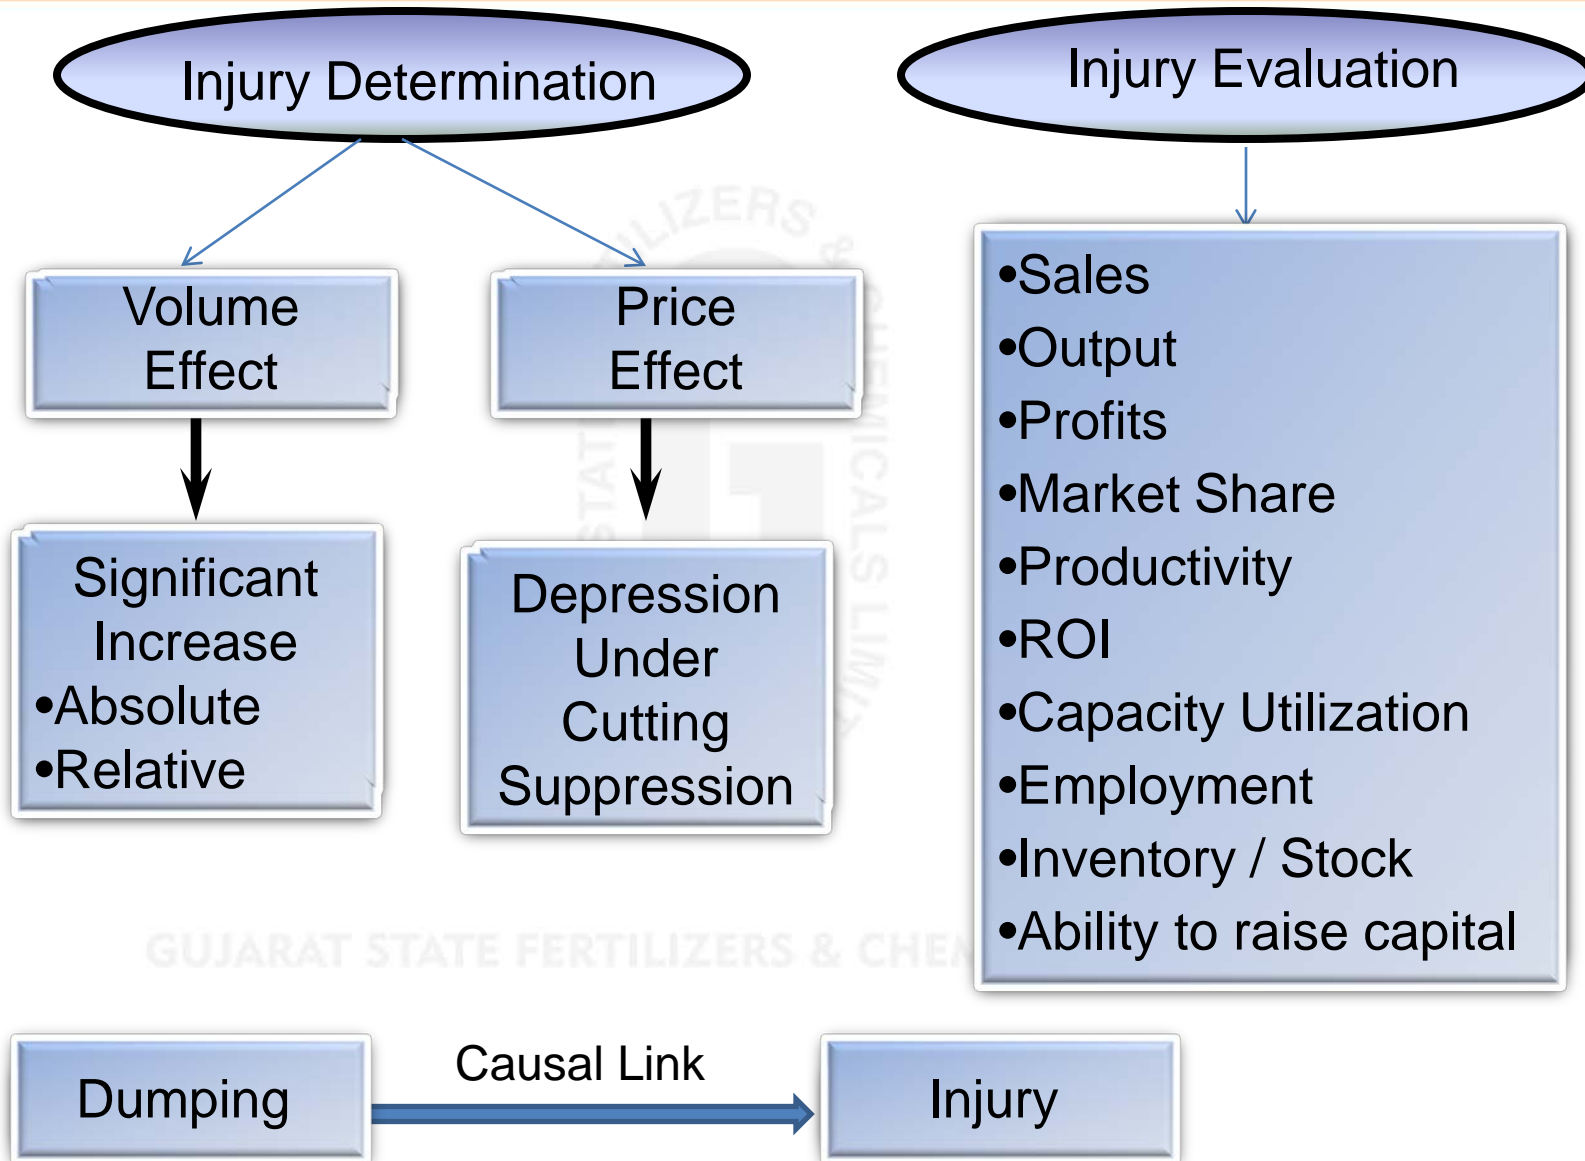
Injury Determination

Injury Evaluation

Volume Effect

Price Effect

Significant Increase
•Absolute
•Relative

Depression
Under Cutting
Suppression

•Sales
•Output
•Profits
•Market Share
•Productivity
•ROI
•Capacity Utilization
•Employment
•Inventory / Stock
•Ability to raise capital

GUJARAT STATE FERTILIZERS & CHEM

Dumping

Causal Link

Injury